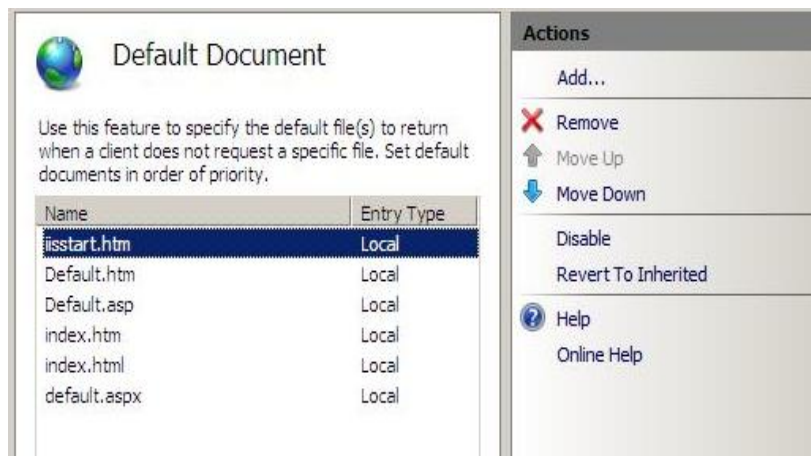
Default Document

Use this feature to specify the default file(s) to return when a client does not request a specific file. Set default documents in order of priority.

| Name | Entry Type |
|---|---|
| iisstart.htm | Local |
| Default.htm | Local |
| Default.asp | Local |
| index.htm | Local |
| index.html | Local |
| default.aspx | Local |

Actions

Add...

Remove

Move Up

Move Down

Disable

Revert To Inherited

Help

Online Help